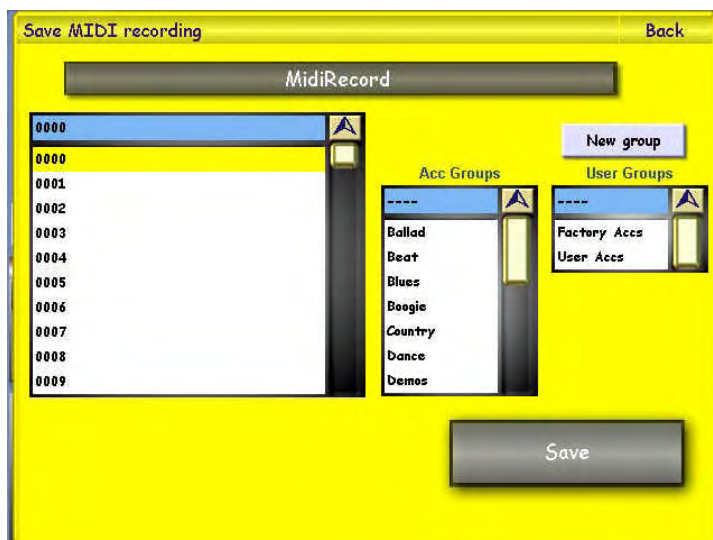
Save MIDI recording

Back

MidiRecord

0000

0000
0001
0002
0003
0004
0005
0006
0007
0008
0009

New group

Acc Groups

----

Ballad
Beat
Blues
Boogie
Country
Dance
Demos

User Groups

----

Factory Accs
User Accs

Save